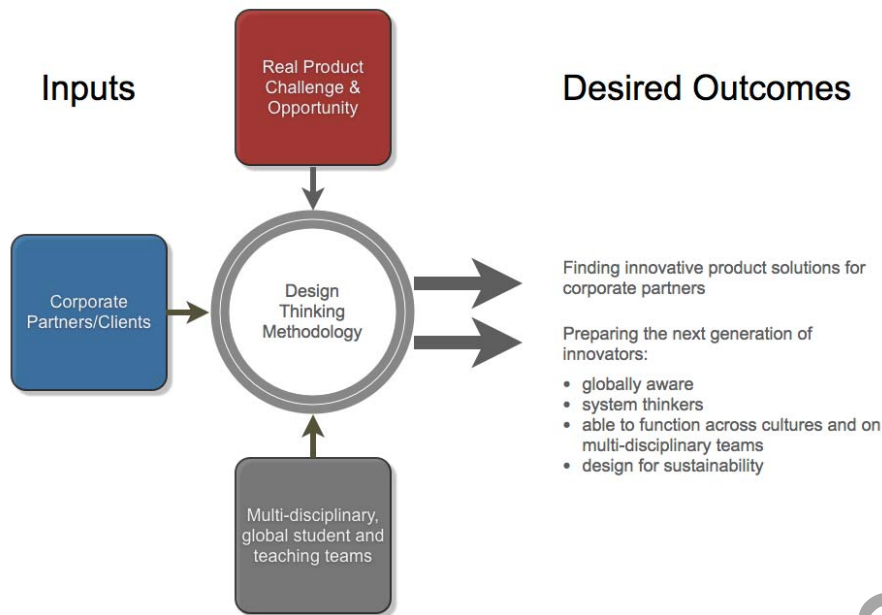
Inputs

Real Product Challenge & Opportunity

Desired Outcomes

Corporate Partners/Clients

Design Thinking Methodology

Multi-disciplinary, global student and teaching teams

Finding innovative product solutions for corporate partners

Preparing the next generation of innovators:

- globally aware
- system thinkers
- able to function across cultures and on multi-disciplinary teams
- design for sustainability